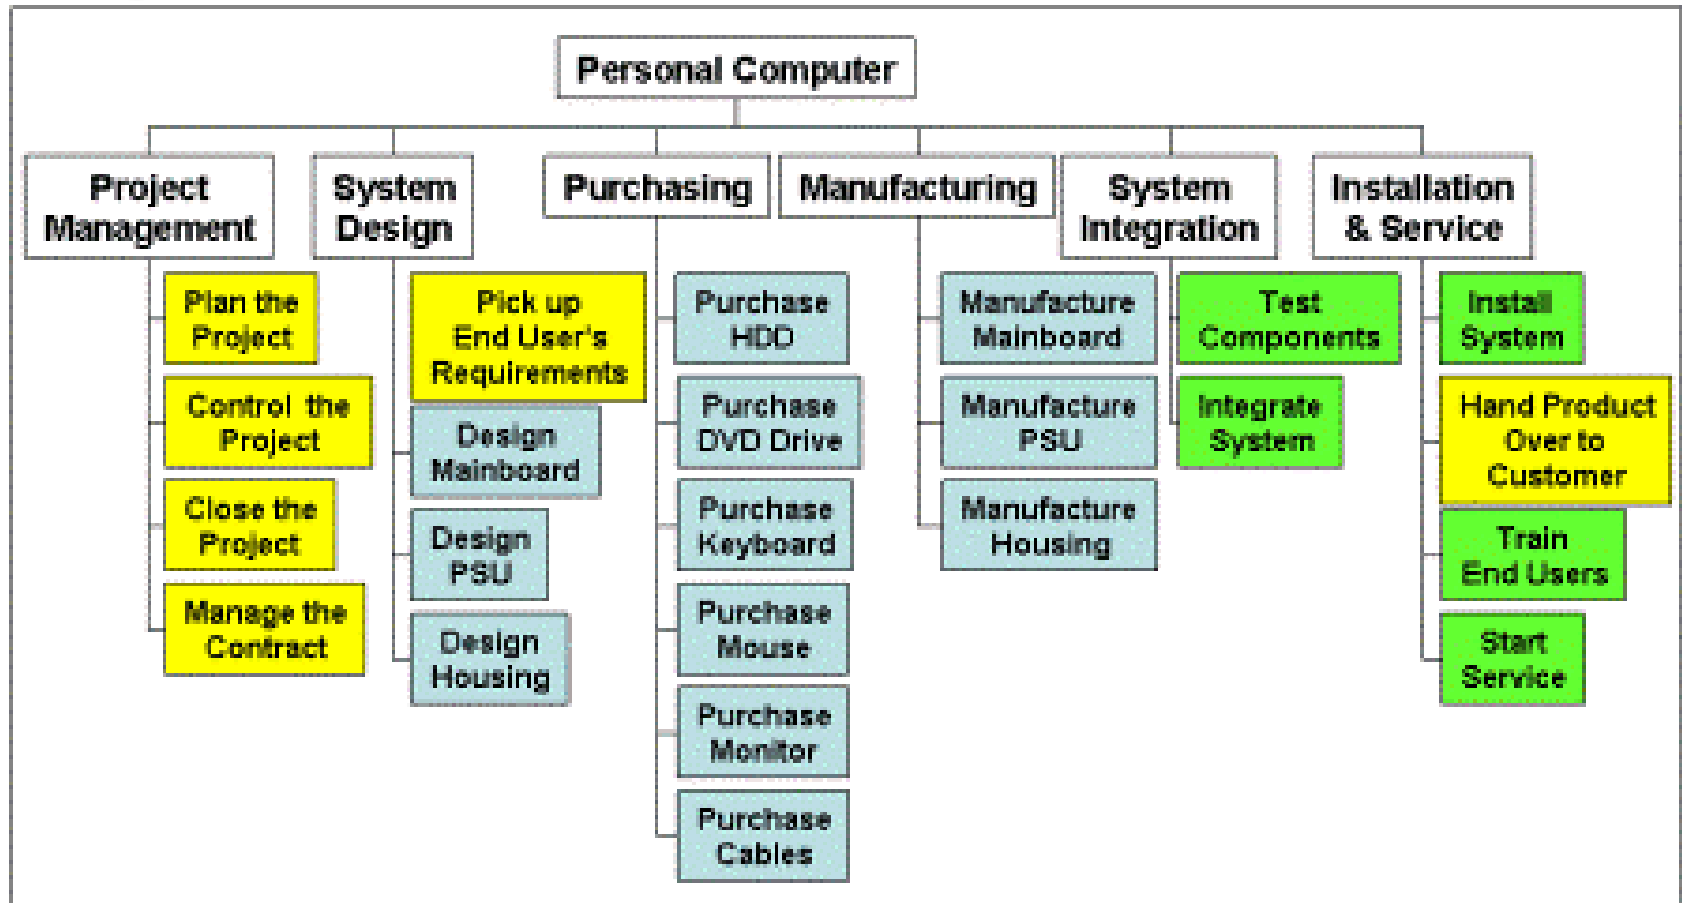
Personal Computer

Project Management

Plan the Project

Control the Project

Close the Project

Manage the Contract

System Design

Pick up End User's Requirements

Design Mainboard

Design PSU

Design Housing

Purchasing

Purchase HDD

Purchase DVD Drive

Purchase Keyboard

Purchase Mouse

Purchase Monitor

Purchase Cables

Manufacturing

Manufacture Mainboard

Manufacture PSU

Manufacture Housing

System Integration

Test Components

Integrate System

Installation & Service

Install System

Hand Product Over to Customer

Train End Users

Start Service